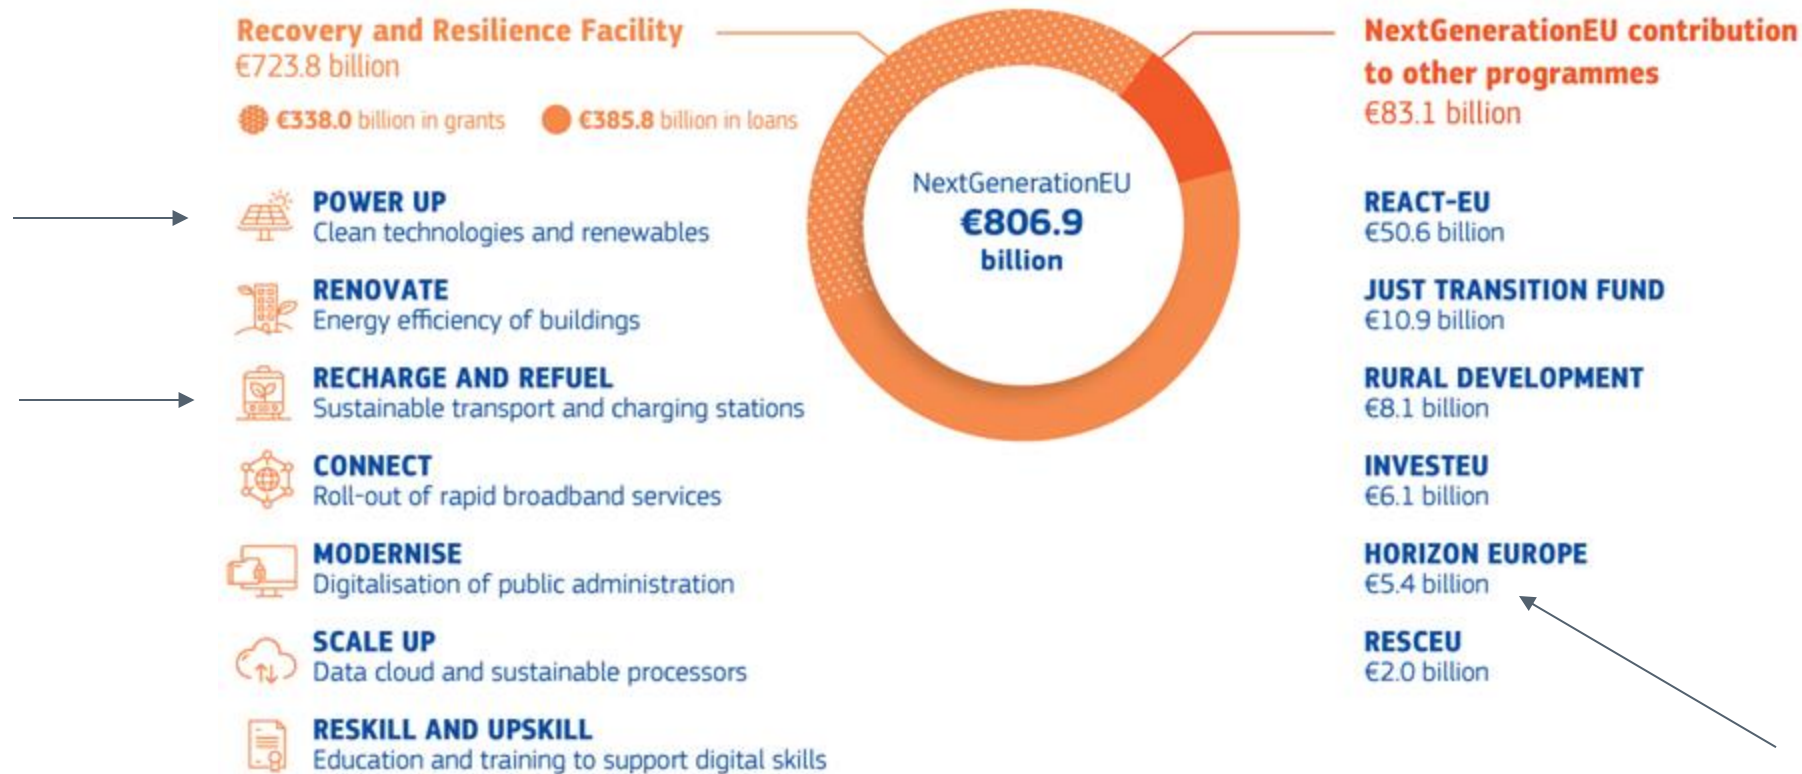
Recovery and Resilience Facility
€723.8 billion

€338.0 billion in grants €385.8 billion in loans

POWER UP
Clean technologies and renewables

RENOVATE
Energy efficiency of buildings

RECHARGE AND REFUEL
Sustainable transport and charging stations

CONNECT
Roll-out of rapid broadband services

MODERNISE
Digitalisation of public administration

SCALE UP
Data cloud and sustainable processors

RESKILL AND UPSKILL
Education and training to support digital skills

NextGenerationEU
€806.9
billion

NextGenerationEU contribution to other programmes
€83.1 billion

REACT-EU
€50.6 billion

JUST TRANSITION FUND
€10.9 billion

RURAL DEVELOPMENT
€8.1 billion

INVESTEU
€6.1 billion

HORIZON EUROPE
€5.4 billion

RESCEU
€2.0 billion